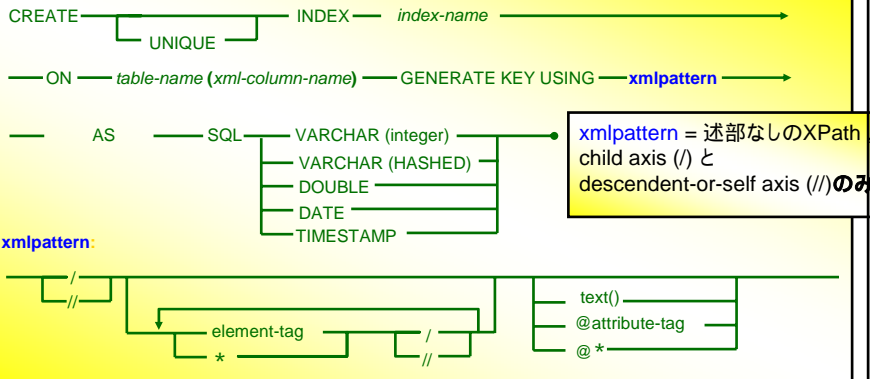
CREATE UNIQUE INDEX *index-name*

ON *table-name* (*xml-column-name*) GENERATE KEY USING **xmlpattern**

AS SQL VARCHAR (integer)
VARCHAR (HASHED)
DOUBLE
DATE
TIMESTAMP

xmlpattern = 述部なしのXPath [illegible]
child axis (/) と
descendent-or-self axis (//)のみ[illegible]

**xmlpattern**:

/
//
element-tag
*
/
//
text()
@attribute-tag
@ *